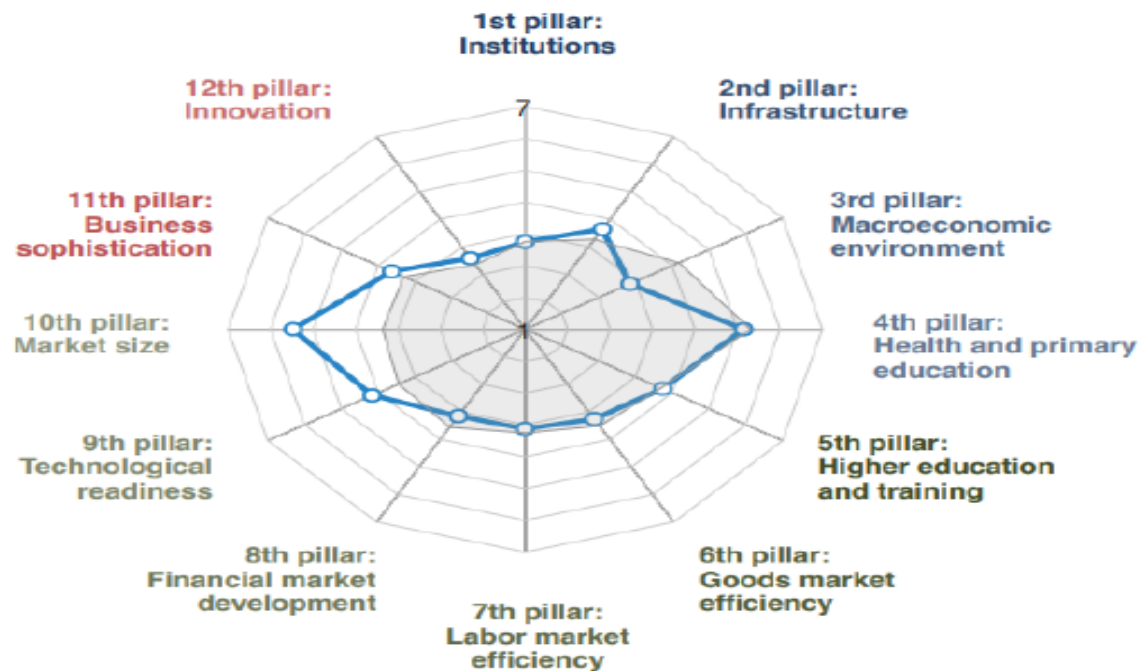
1st pillar:
Institutions

2nd pillar:
Infrastructure

3rd pillar:
Macroeconomic environment

4th pillar:
Health and primary education

5th pillar:
Higher education and training

6th pillar:
Goods market efficiency

7th pillar:
Labor market efficiency

8th pillar:
Financial market development

9th pillar:
Technological readiness

10th pillar:
Market size

11th pillar:
Business sophistication

12th pillar:
Innovation

7

1